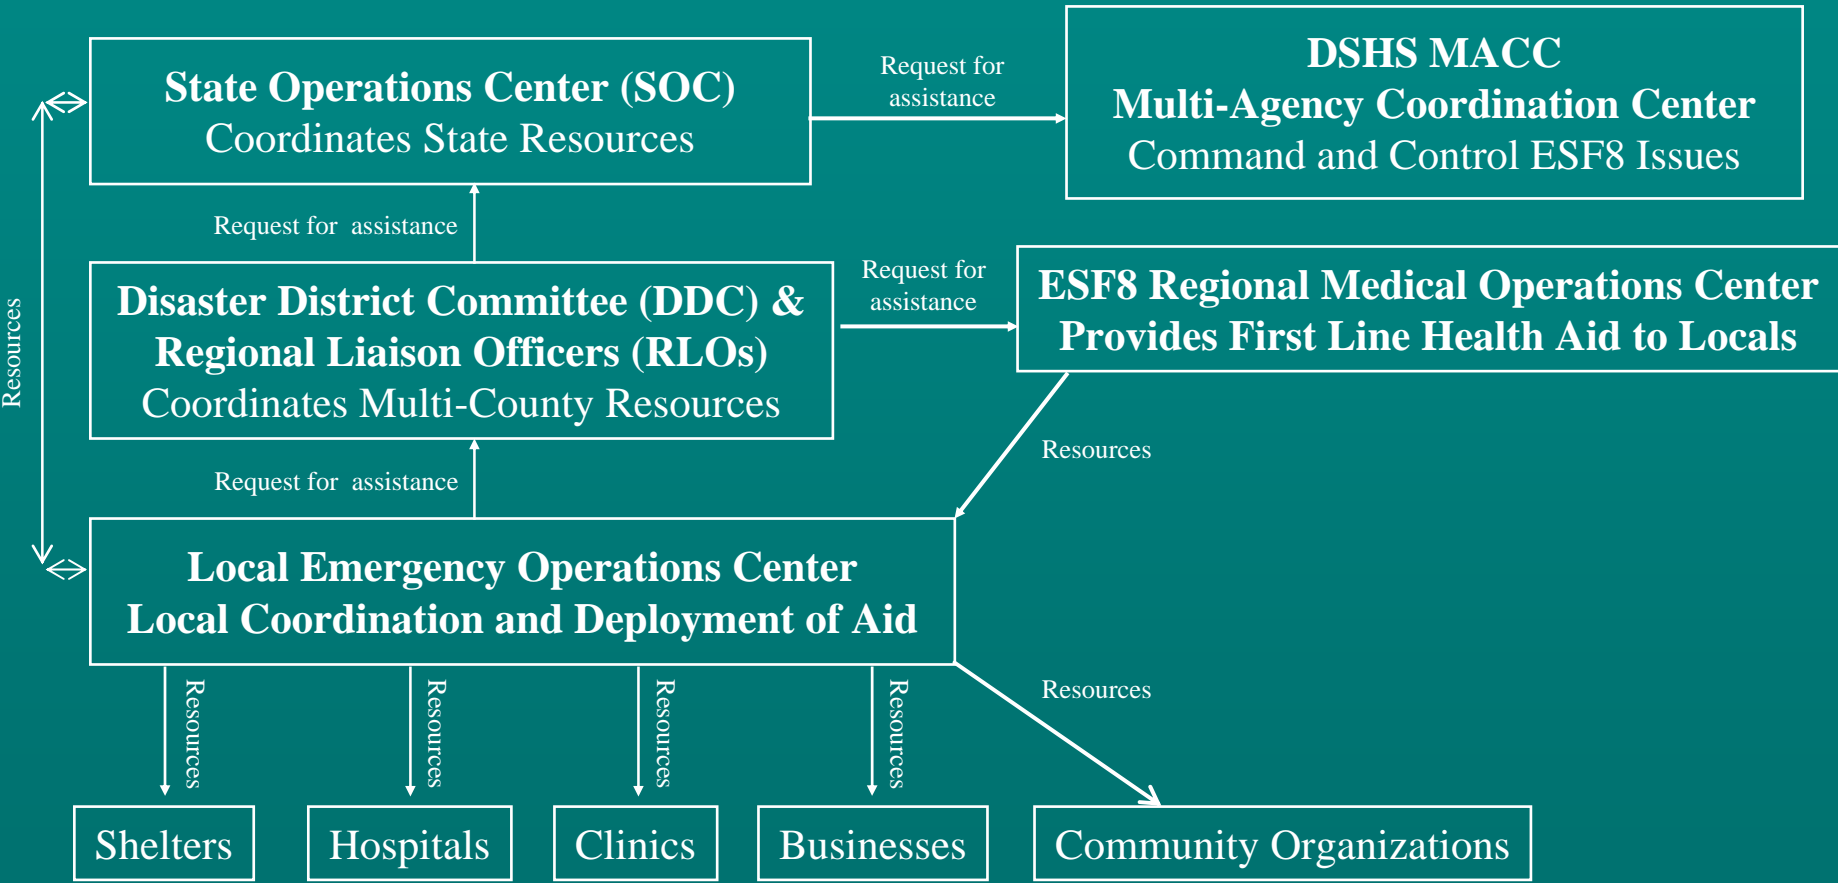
State Operations Center (SOC)
Coordinates State Resources

Request for assistance

DSHS MACC
Multi-Agency Coordination Center
Command and Control ESF8 Issues

Resources

Request for assistance

Disaster District Committee (DDC) &
Regional Liaison Officers (RLOs)
Coordinates Multi-County Resources

Request for assistance

ESF8 Regional Medical Operations Center
Provides First Line Health Aid to Locals

Resources

Request for assistance

Local Emergency Operations Center
Local Coordination and Deployment of Aid

Resources

Resources

Resources

Resources

Resources

Shelters

Hospitals

Clinics

Businesses

Community Organizations